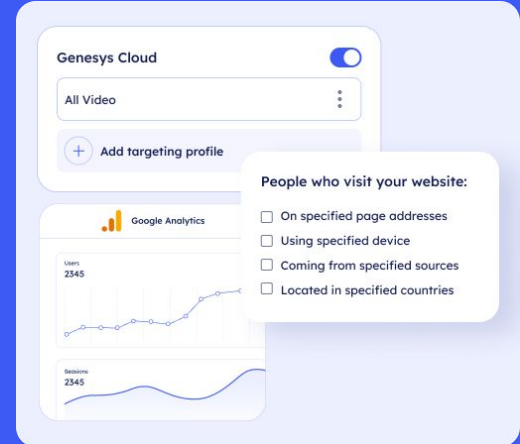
Genesys Cloud

All Video

Add targeting profile

Google Analytics

Users
2345

Sessions
2345

People who visit your website:

On specified page addresses

Using specified device

Coming from specified sources

Located in specified countries